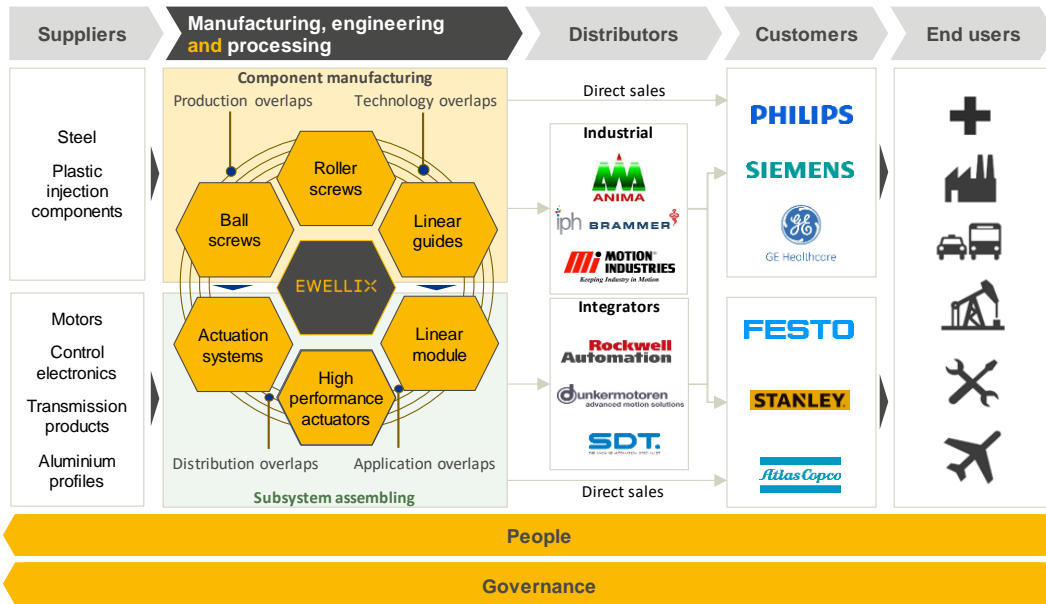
Suppliers

Manufacturing, engineering and processing

Distributors

Customers

End users

Steel

Plastic injection components

Motors

Control electronics

Transmission products

Aluminium profiles

Component manufacturing

Production overlaps

Technology overlaps

Roller screws

Ball screws

Linear guides

EWELLIX

Actuation systems

Linear module

High performance actuators

Distribution overlaps

Application overlaps

Subsystem assembling

Direct sales

Industrial

ANIMA

iph BRAMMER

MOTION INDUSTRIES
Keeping Industry in Motion

Integrators

Rockwell Automation

dunkermotoren
advanced motion solutions

SDT.

Direct sales

PHILIPS

SIEMENS

GE Healthcare

FESTO

STANLEY.

Atlas Copco

People

Governance